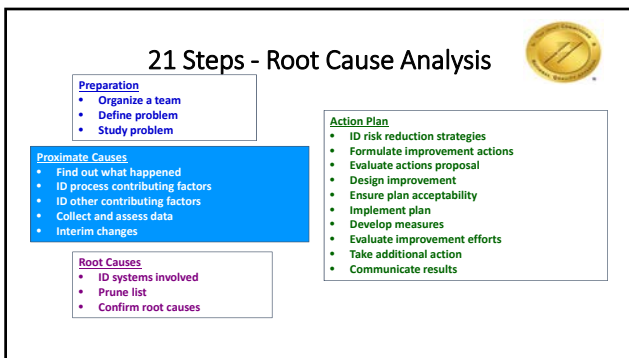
21 Steps - Root Cause Analysis

Preparation
- Organize a team
- Define problem
- Study problem

Proximate Causes
- Find out what happened
- ID process contributing factors
- ID other contributing factors
- Collect and assess data
- Interim changes

Root Causes
- ID systems involved
- Prune list
- Confirm root causes

Action Plan
- ID risk reduction strategies
- Formulate improvement actions
- Evaluate actions proposal
- Design improvement
- Ensure plan acceptability
- Implement plan
- Develop measures
- Evaluate improvement efforts
- Take additional action
- Communicate results